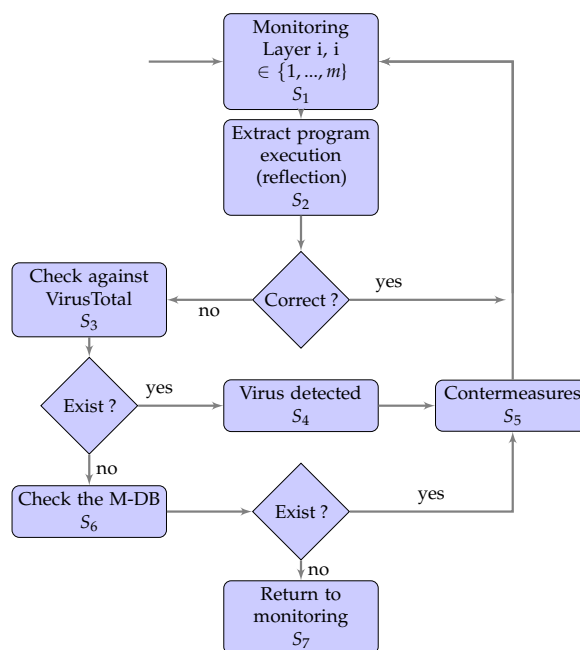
Monitoring Layer i, i $\in \{1, ..., m\}$
$S_1$

Extract program execution (reflection)
$S_2$

Correct ?

yes

no

Check against VirusTotal
$S_3$

Exist ?

yes

Virus detected
$S_4$

Contermeasures
$S_5$

no

Check the M-DB
$S_6$

Exist ?

yes

no

Return to monitoring
$S_7$